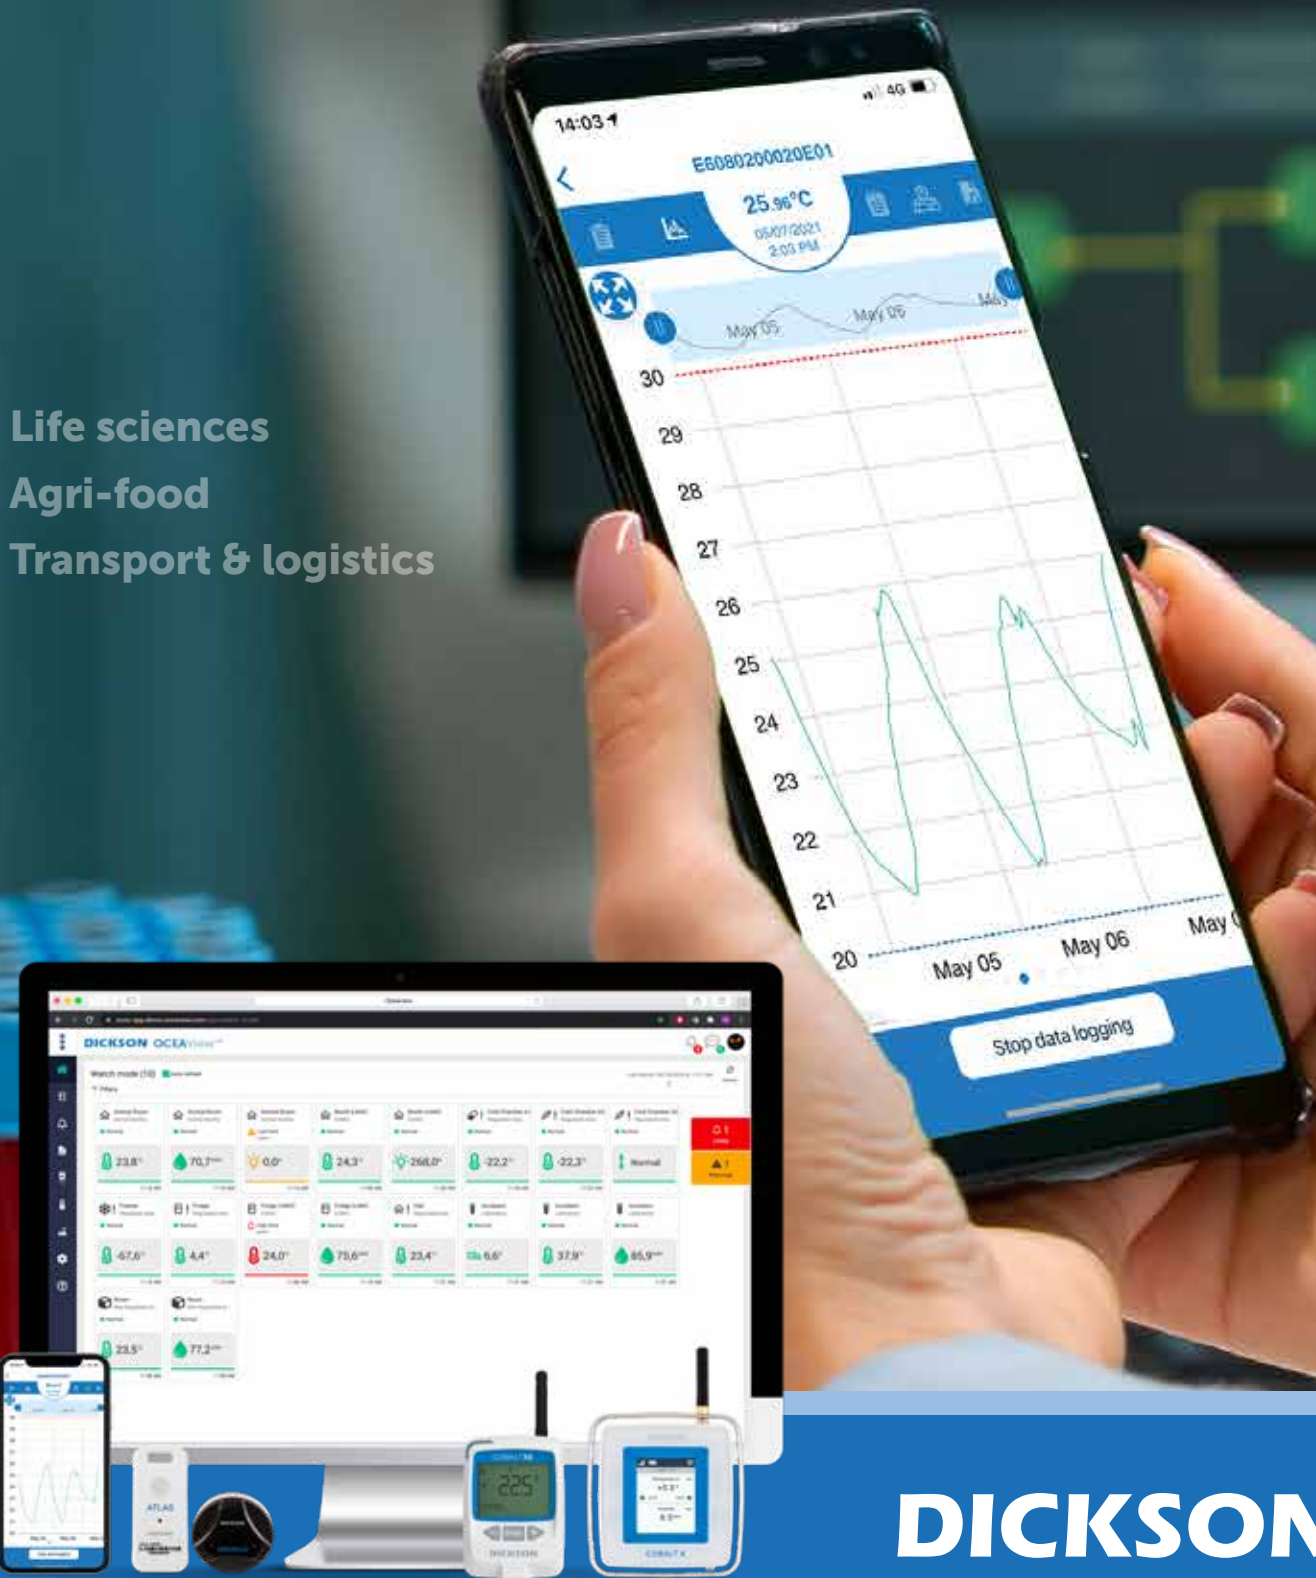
Life sciences
Agri-food
Transport & logistics

14:03
4G
E6080200020E01
25.96°C
05/07/2021
2:03 PM
May 05
May 06
May
30
29
28
27
26
25
24
23
22
21
20
May 05
May 06
May
Stop data logging

DICKSON OCEAView
Watch mode (10)
23,8°
70,7
0,0°
24,3°
268,0°
-22,2°
-22,3°
Normal
-67,6°
4,4°
24,0°
75,6
23,4°
6,6°
37,9°
85,9
23,5°
77,2

225
ATLAS
DICKSON
COBALT X

DICKSON